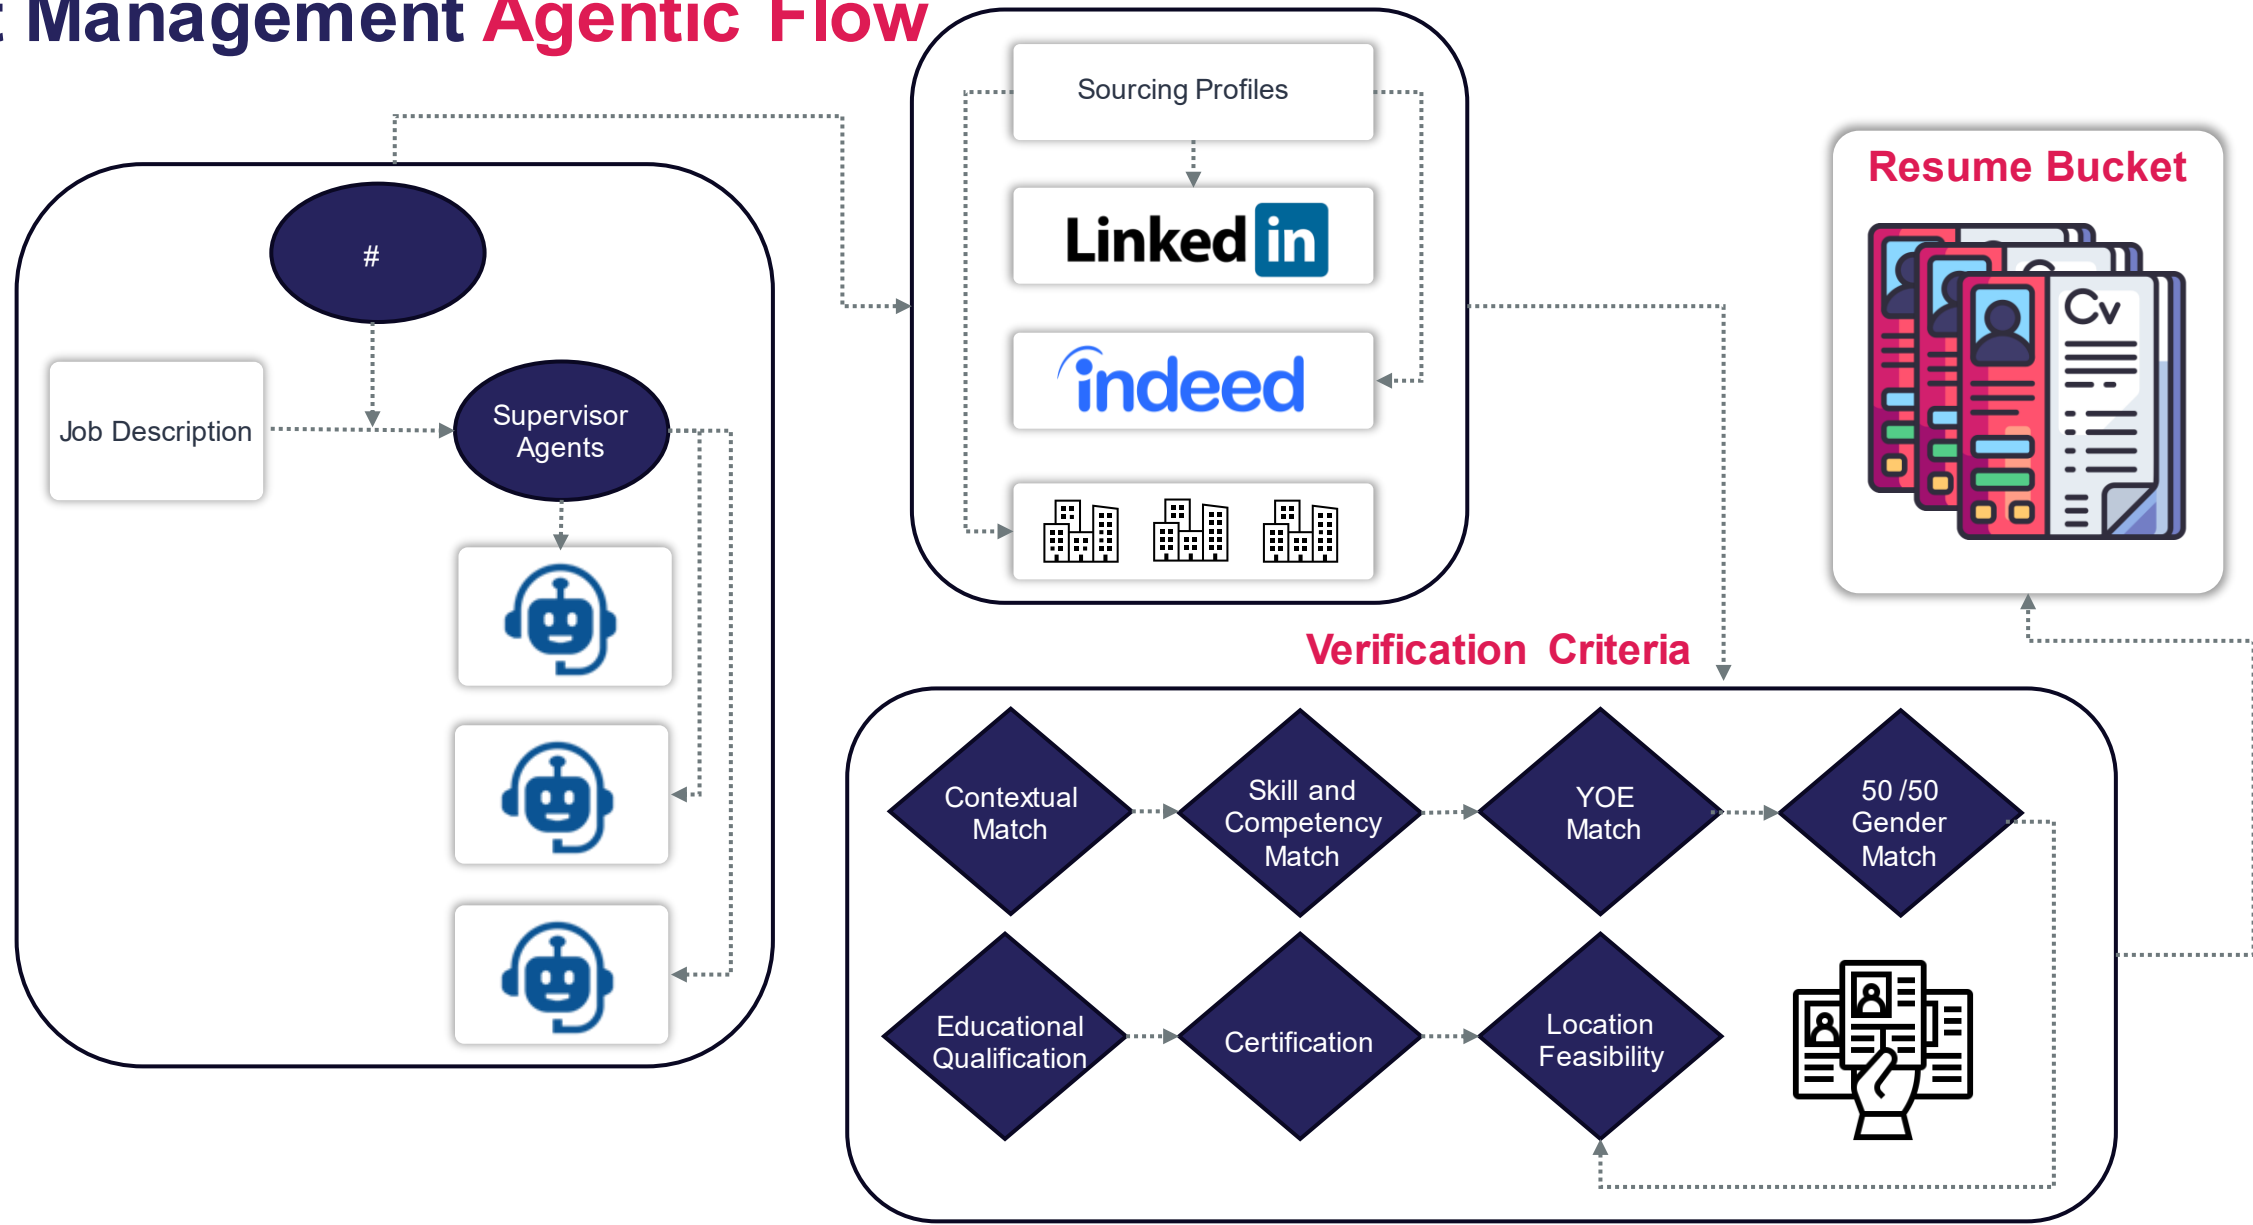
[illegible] Management Agentic Flow

Sourcing Profiles

LinkedIn

indeed

Resume Bucket

Cv

#

Job Description

Supervisor Agents

Verification Criteria

Contextual Match

Skill and Competency Match

YOE Match

50 /50 Gender Match

Educational Qualification

Certification

Location Feasibility